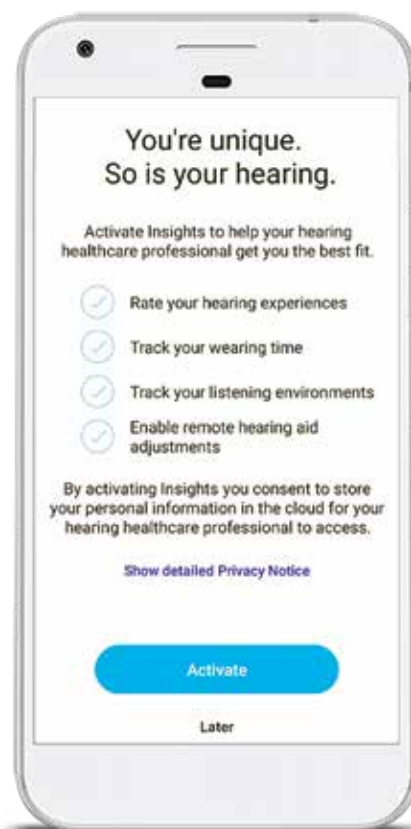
You're unique.
So is your hearing.

Activate Insights to help your hearing healthcare professional get you the best fit.

Rate your hearing experiences

Track your wearing time

Track your listening environments

Enable remote hearing aid adjustments

By activating Insights you consent to store your personal information in the cloud for your hearing healthcare professional to access.

Show detailed Privacy Notice

Activate

Later